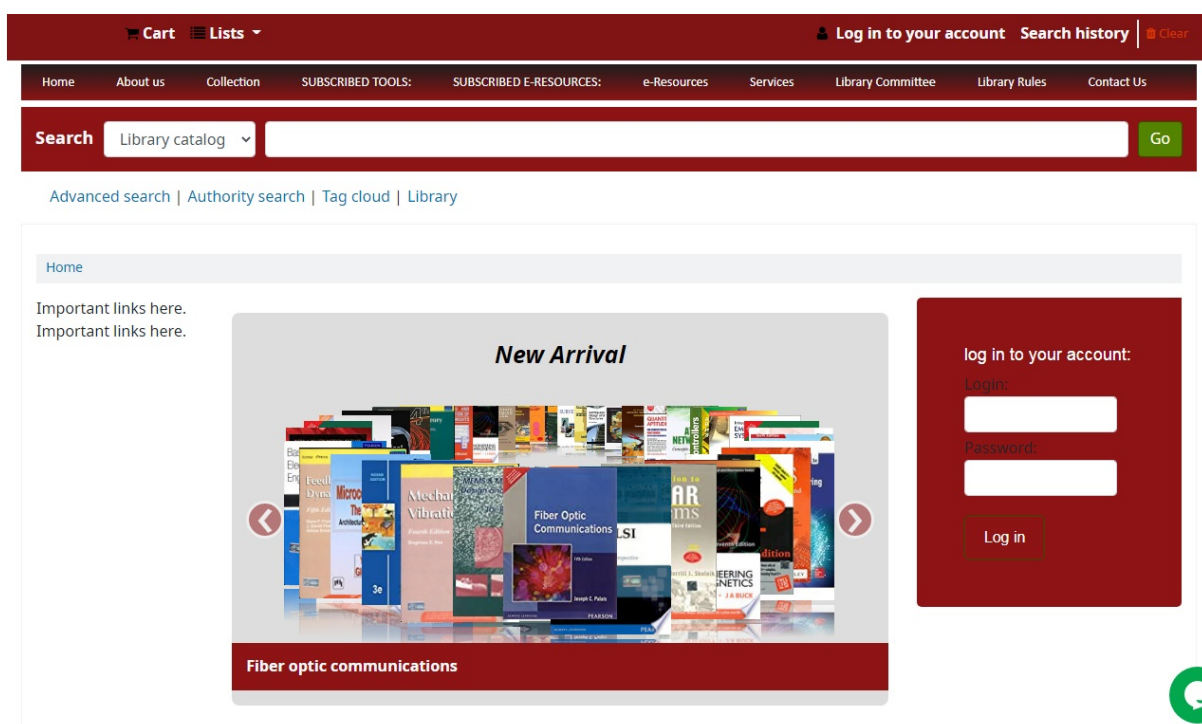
Cart Lists

Log in to your account Search history Clear

Home About us Collection SUBSCRIBED TOOLS: SUBSCRIBED E-RESOURCES: e-Resources Services Library Committee Library Rules Contact Us

Search Library catalog Go

Advanced search | Authority search | Tag cloud | Library

Home

Important links here.
Important links here.

New Arrival

Fiber Optic Communications

Fiber optic communications

log in to your account:

Login:

Password:

Log in